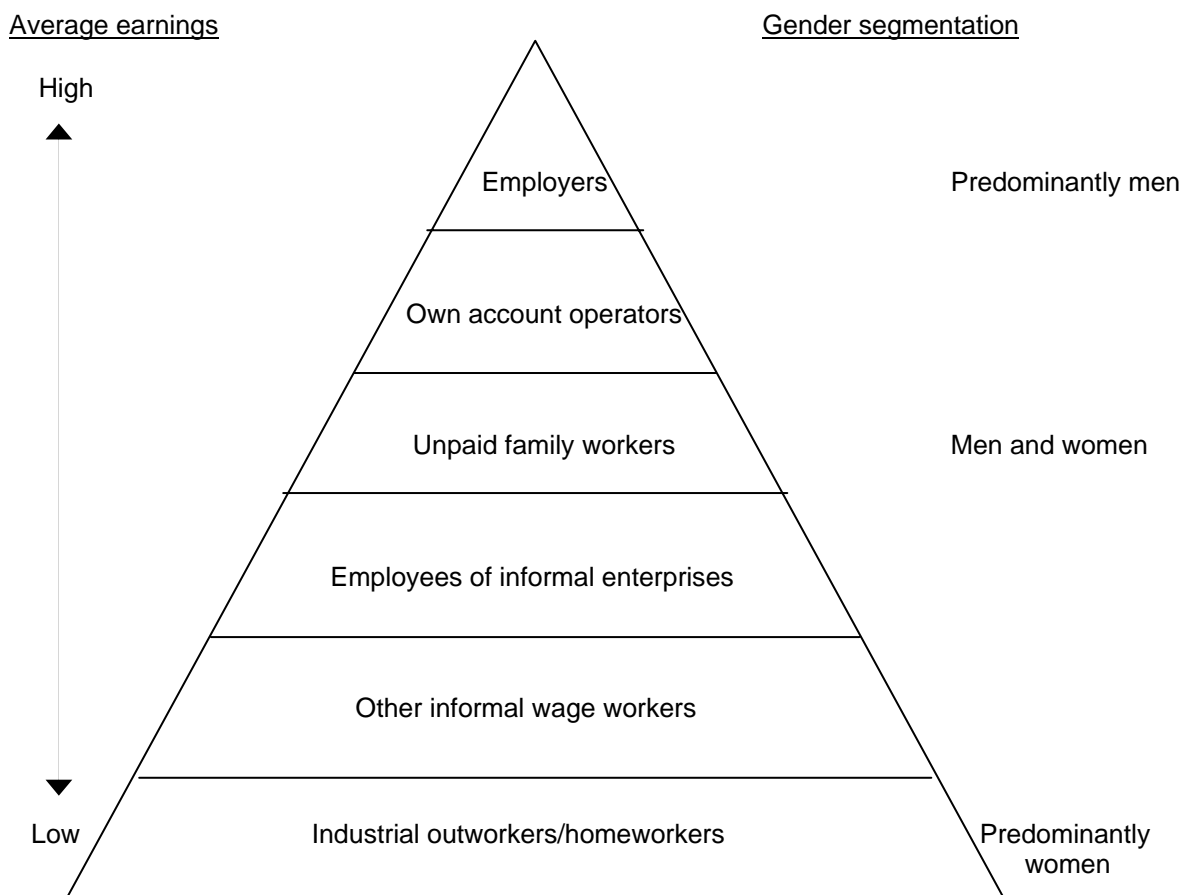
Average earnings

Gender segmentation

High

Employers

Predominantly men

Own account operators

Unpaid family workers

Men and women

Employees of informal enterprises

Other informal wage workers

Low

Industrial outworkers/homeworkers

Predominantly women